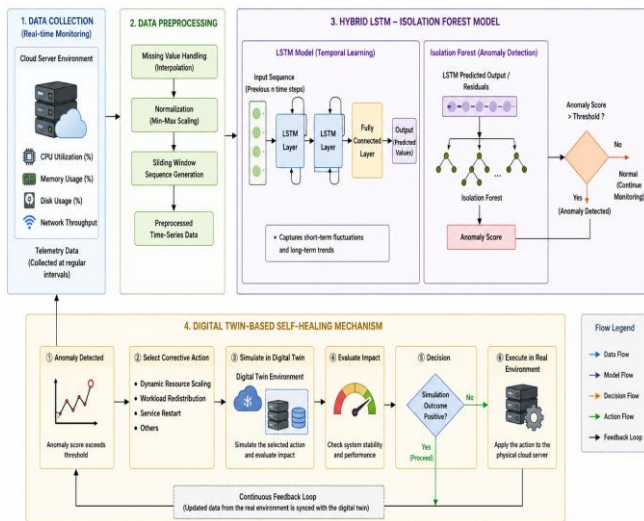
1. DATA COLLECTION
(Real-time Monitoring)

Cloud Server Environment

CPU Utilization (%)

Memory Usage (%)

Disk Usage (%)

Network Throughput

Telemetry Data
(Collected at regular intervals)

2. DATA PREPROCESSING

Missing Value Handling
(Interpolation)

Normalization
(Min-Max Scaling)

Sliding Window
Sequence Generation

Preprocessed
Time-Series Data

3. HYBRID LSTM – ISOLATION FOREST MODEL

LSTM Model (Temporal Learning)

Input Sequence
(Previous n time steps)

LSTM Layer

LSTM Layer

Fully Connected Layer

Output
(Predicted Values)

• Captures short-term fluctuations and long-term trends

Isolation Forest (Anomaly Detection)

LSTM Predicted Output / Residuals

...

Isolation Forest

Anomaly Score

Anomaly Score > Threshold ?

No

Normal
(Continue Monitoring)

Yes
(Anomaly Detected)

4. DIGITAL TWIN-BASED SELF-HEALING MECHANISM

① Anomaly Detected

Anomaly score exceeds threshold

② Select Corrective Action

• Dynamic Resource Scaling
• Workload Redistribution
• Service Restart
• Others

③ Simulate in Digital Twin

Digital Twin Environment

Simulate the selected action and evaluate impact

④ Evaluate Impact

Check system stability and performance

⑤ Decision

Simulation Outcome Positive?

No

Yes
(Proceed)

⑥ Execute in Real Environment

Apply the action to the physical cloud server

Continuous Feedback Loop
(Updated data from the real environment is synced with the digital twin)

Flow Legend

Data Flow

Model Flow

Decision Flow

Action Flow

Feedback Loop